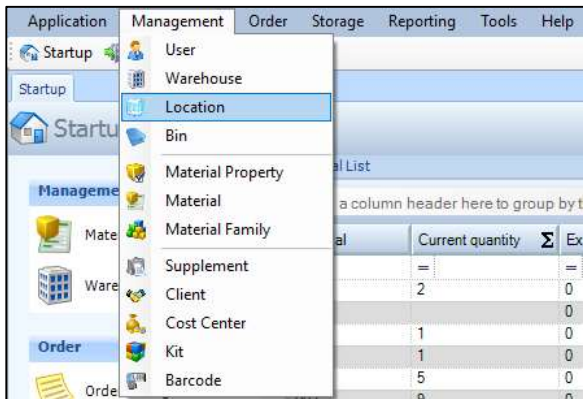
Application Management Order Storage Reporting Tools Help

Startup

Startup

Startu

Manageme

Mate

Ware

Order

Orde

User
Warehouse
Location
Bin
Material Property
Material
Material Family
Supplement
Client
Cost Center
Kit
Barcode

l List

a column header here to group by t

| al | Current quantity Σ | Ex |
|---|---|---|
| | = | = |
| | 2 | 0 |
| | | 0 |
| | 1 | 0 |
| | 1 | 0 |
| | 5 | 0 |
| | 9 | 0 |